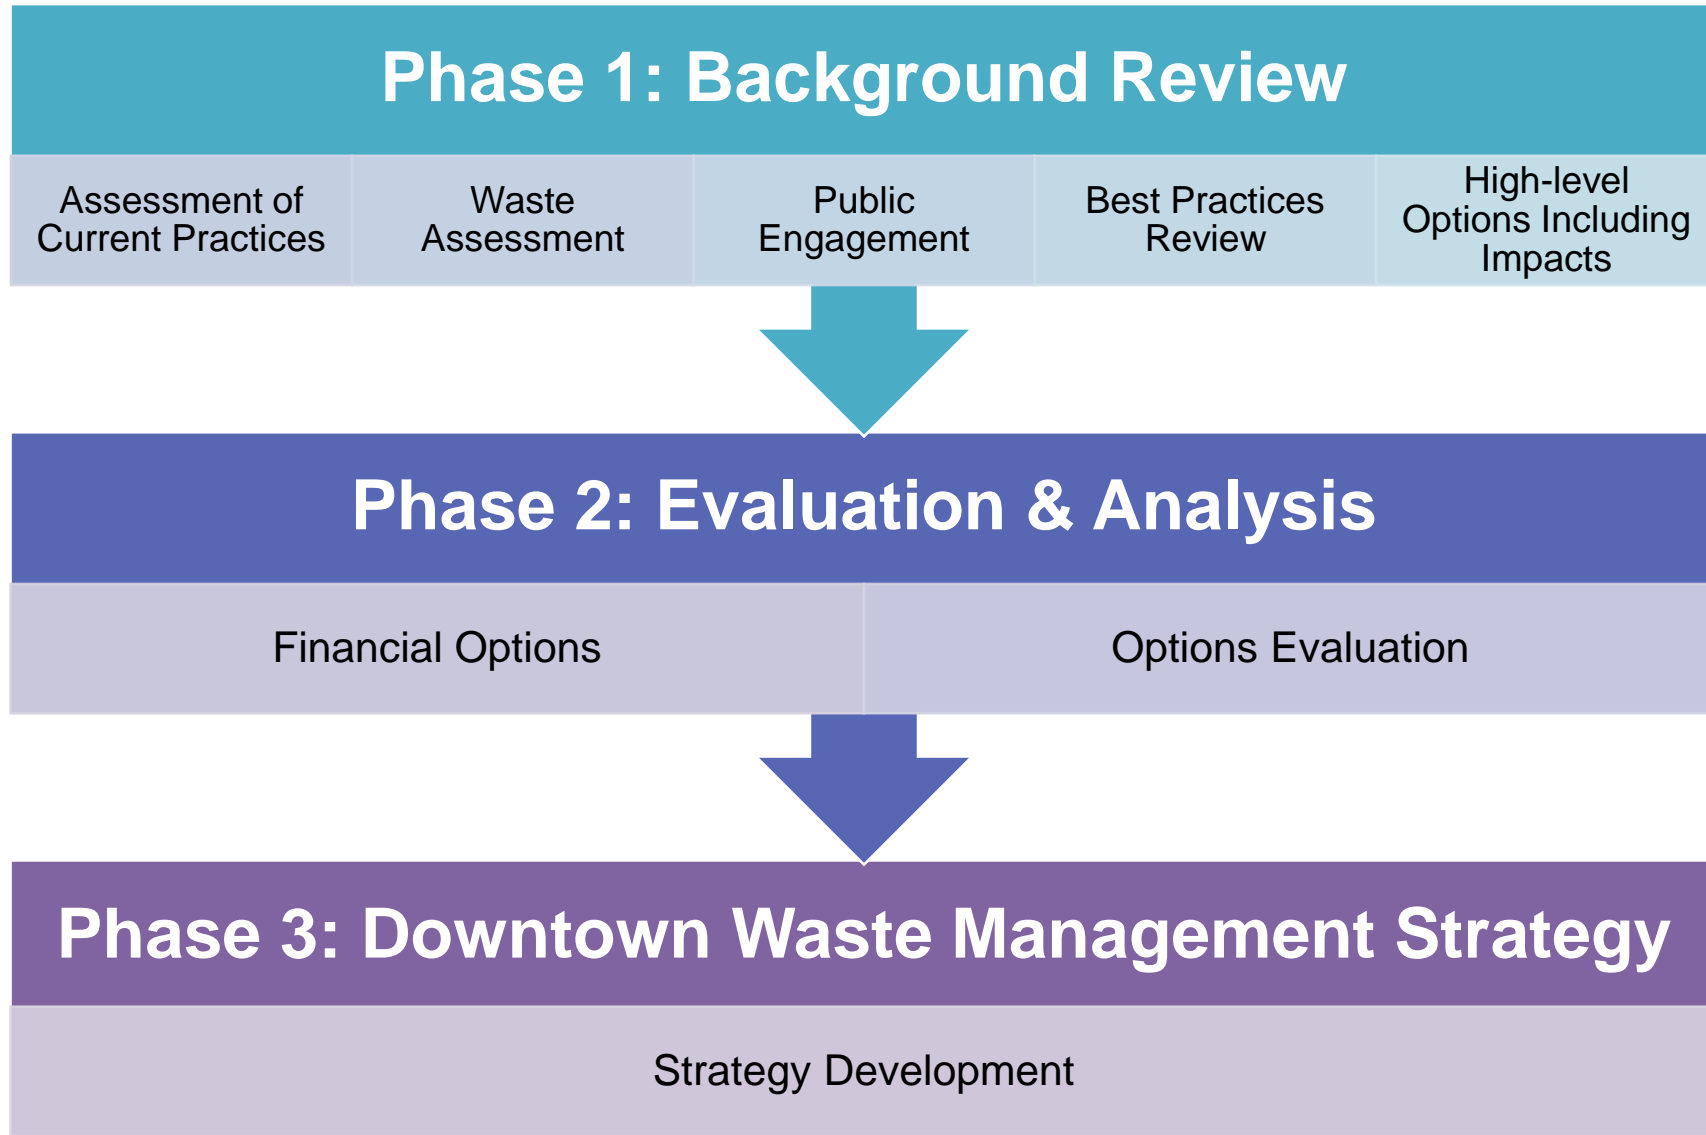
Phase 1: Background Review

Assessment of Current Practices

Waste Assessment

Public Engagement

Best Practices Review

High-level Options Including Impacts

Phase 2: Evaluation & Analysis

Financial Options

Options Evaluation

Phase 3: Downtown Waste Management Strategy

Strategy Development